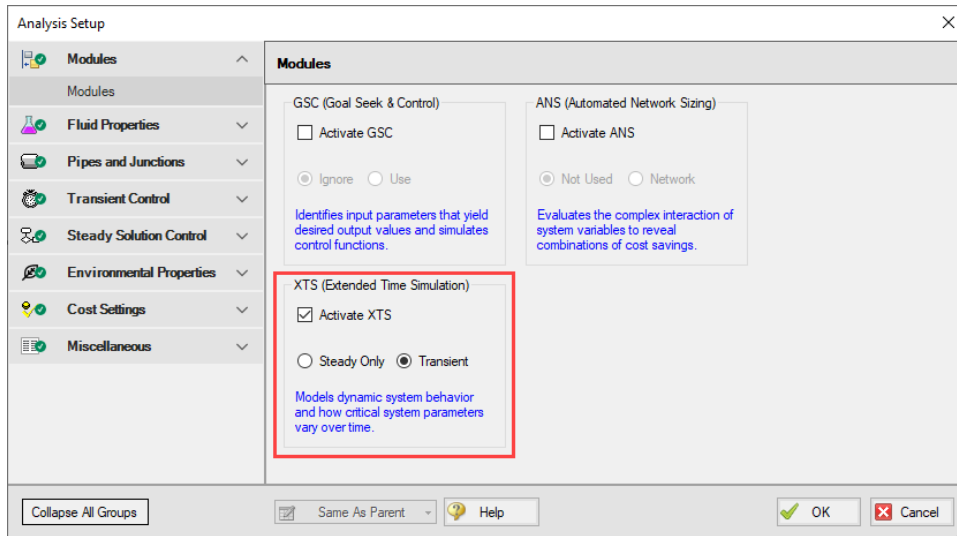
Analysis Setup

Modules
Modules
Fluid Properties
Pipes and Junctions
Transient Control
Steady Solution Control
Environmental Properties
Cost Settings
Miscellaneous

Modules

GSC (Goal Seek & Control)
Activate GSC
Ignore Use
Identifies input parameters that yield desired output values and simulates control functions.

ANS (Automated Network Sizing)
Activate ANS
Not Used Network
Evaluates the complex interaction of system variables to reveal combinations of cost savings.

XTS (Extended Time Simulation)
Activate XTS
Steady Only Transient
Models dynamic system behavior and how critical system parameters vary over time.

Collapse All Groups
Same As Parent
Help
OK
Cancel